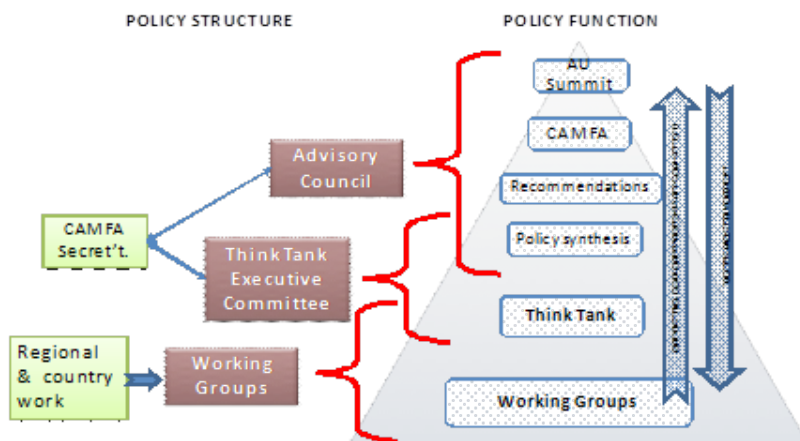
POLICY STRUCTURE

POLICY FUNCTION

AU Summit

CAMFA

Recommendations

Policy synthesis

Think Tank

Working Groups

Advisory Council

CAMFA Secret't.

Think Tank Executive Committee

Regional & country work

Working Groups

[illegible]

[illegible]